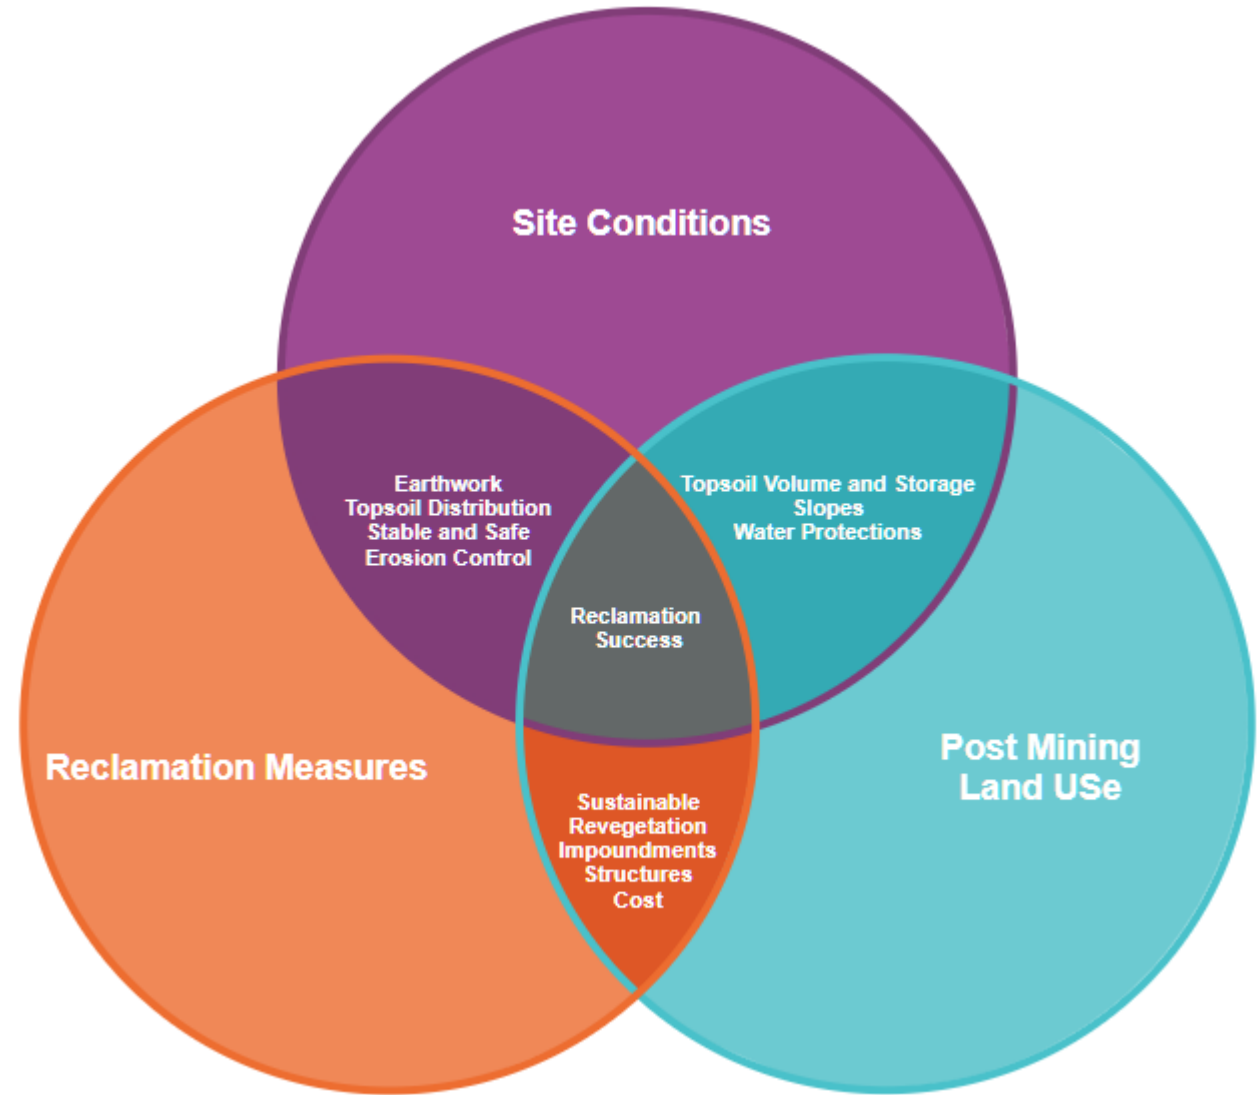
Site Conditions

Earthwork
Topsoil Distribution
Stable and Safe
Erosion Control

Topsoil Volume and Storage
Slopes
Water Protections

Reclamation
Success

Reclamation Measures

Post Mining
Land USe

Sustainable
Revegetation
Impoundments
Structures
Cost